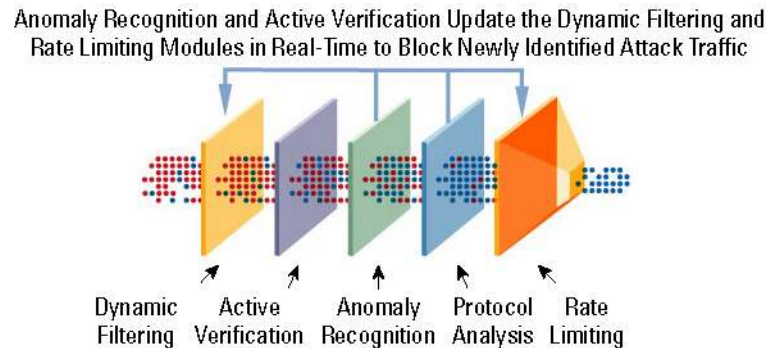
Anomaly Recognition and Active Verification Update the Dynamic Filtering and Rate Limiting Modules in Real-Time to Block Newly Identified Attack Traffic

Dynamic Filtering

Active Verification

Anomaly Recognition

Protocol Analysis

Rate Limiting